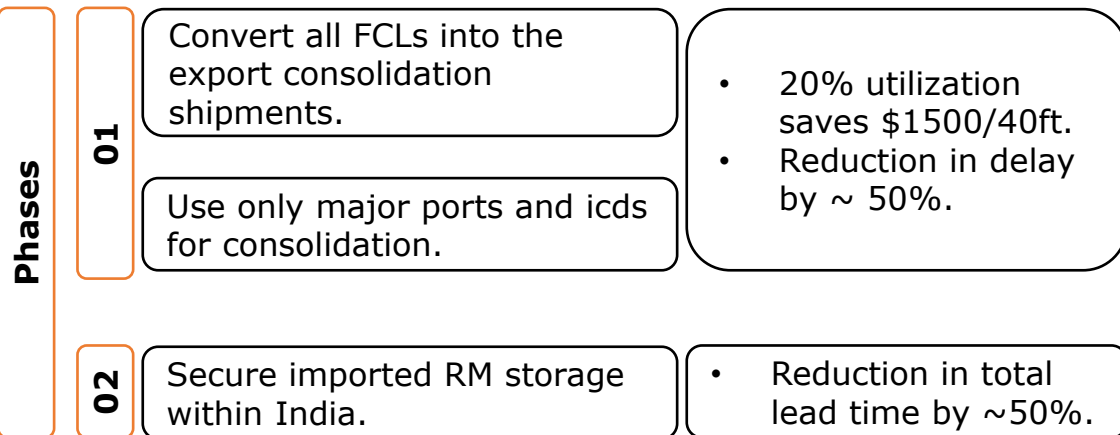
Phases

01

Convert all FCLs into the export consolidation shipments.

Use only major ports and icds for consolidation.

• 20% utilization saves \$1500/40ft.
• Reduction in delay by ~ 50%.

02

Secure imported RM storage within India.

• Reduction in total lead time by ~50%.